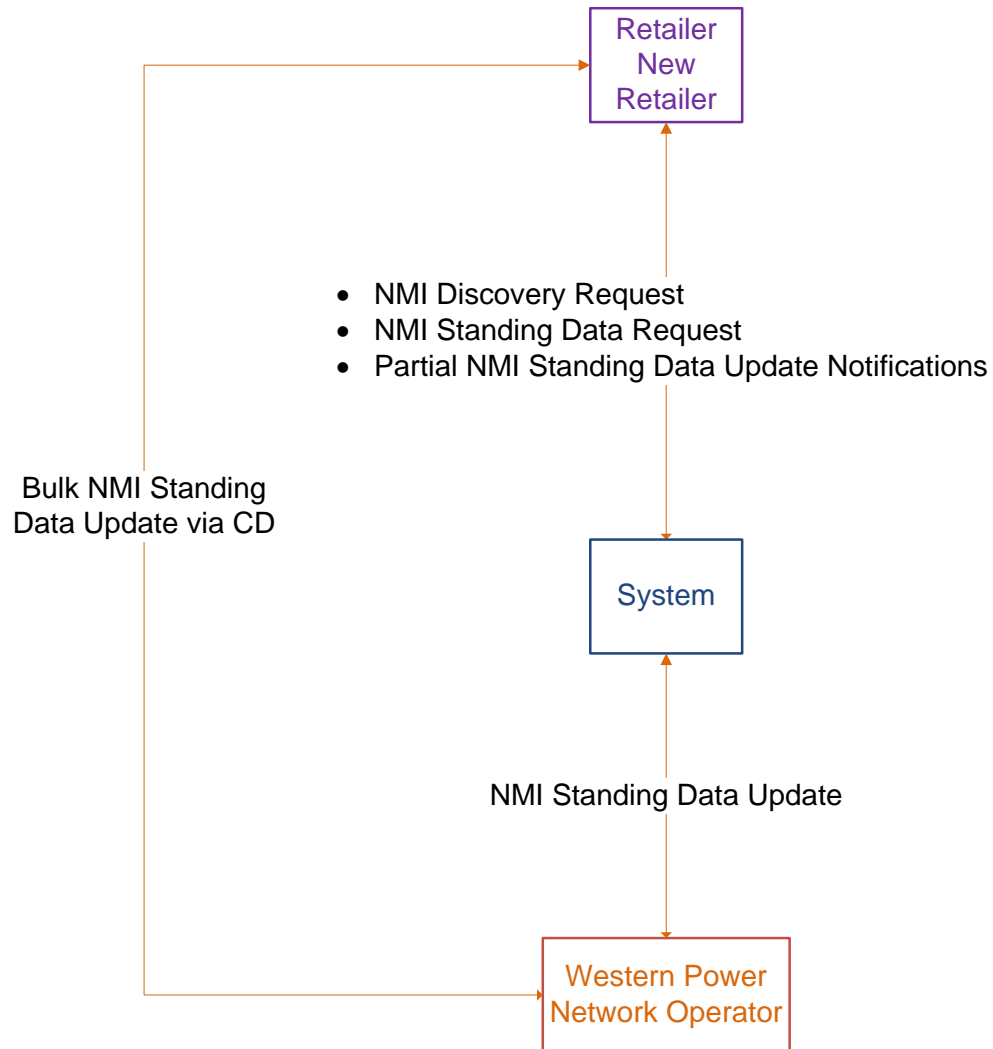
Retailer
New
Retailer

- NMI Discovery Request
- NMI Standing Data Request
- Partial NMI Standing Data Update Notifications

Bulk NMI Standing Data Update via CD

System

NMI Standing Data Update

Western Power
Network Operator